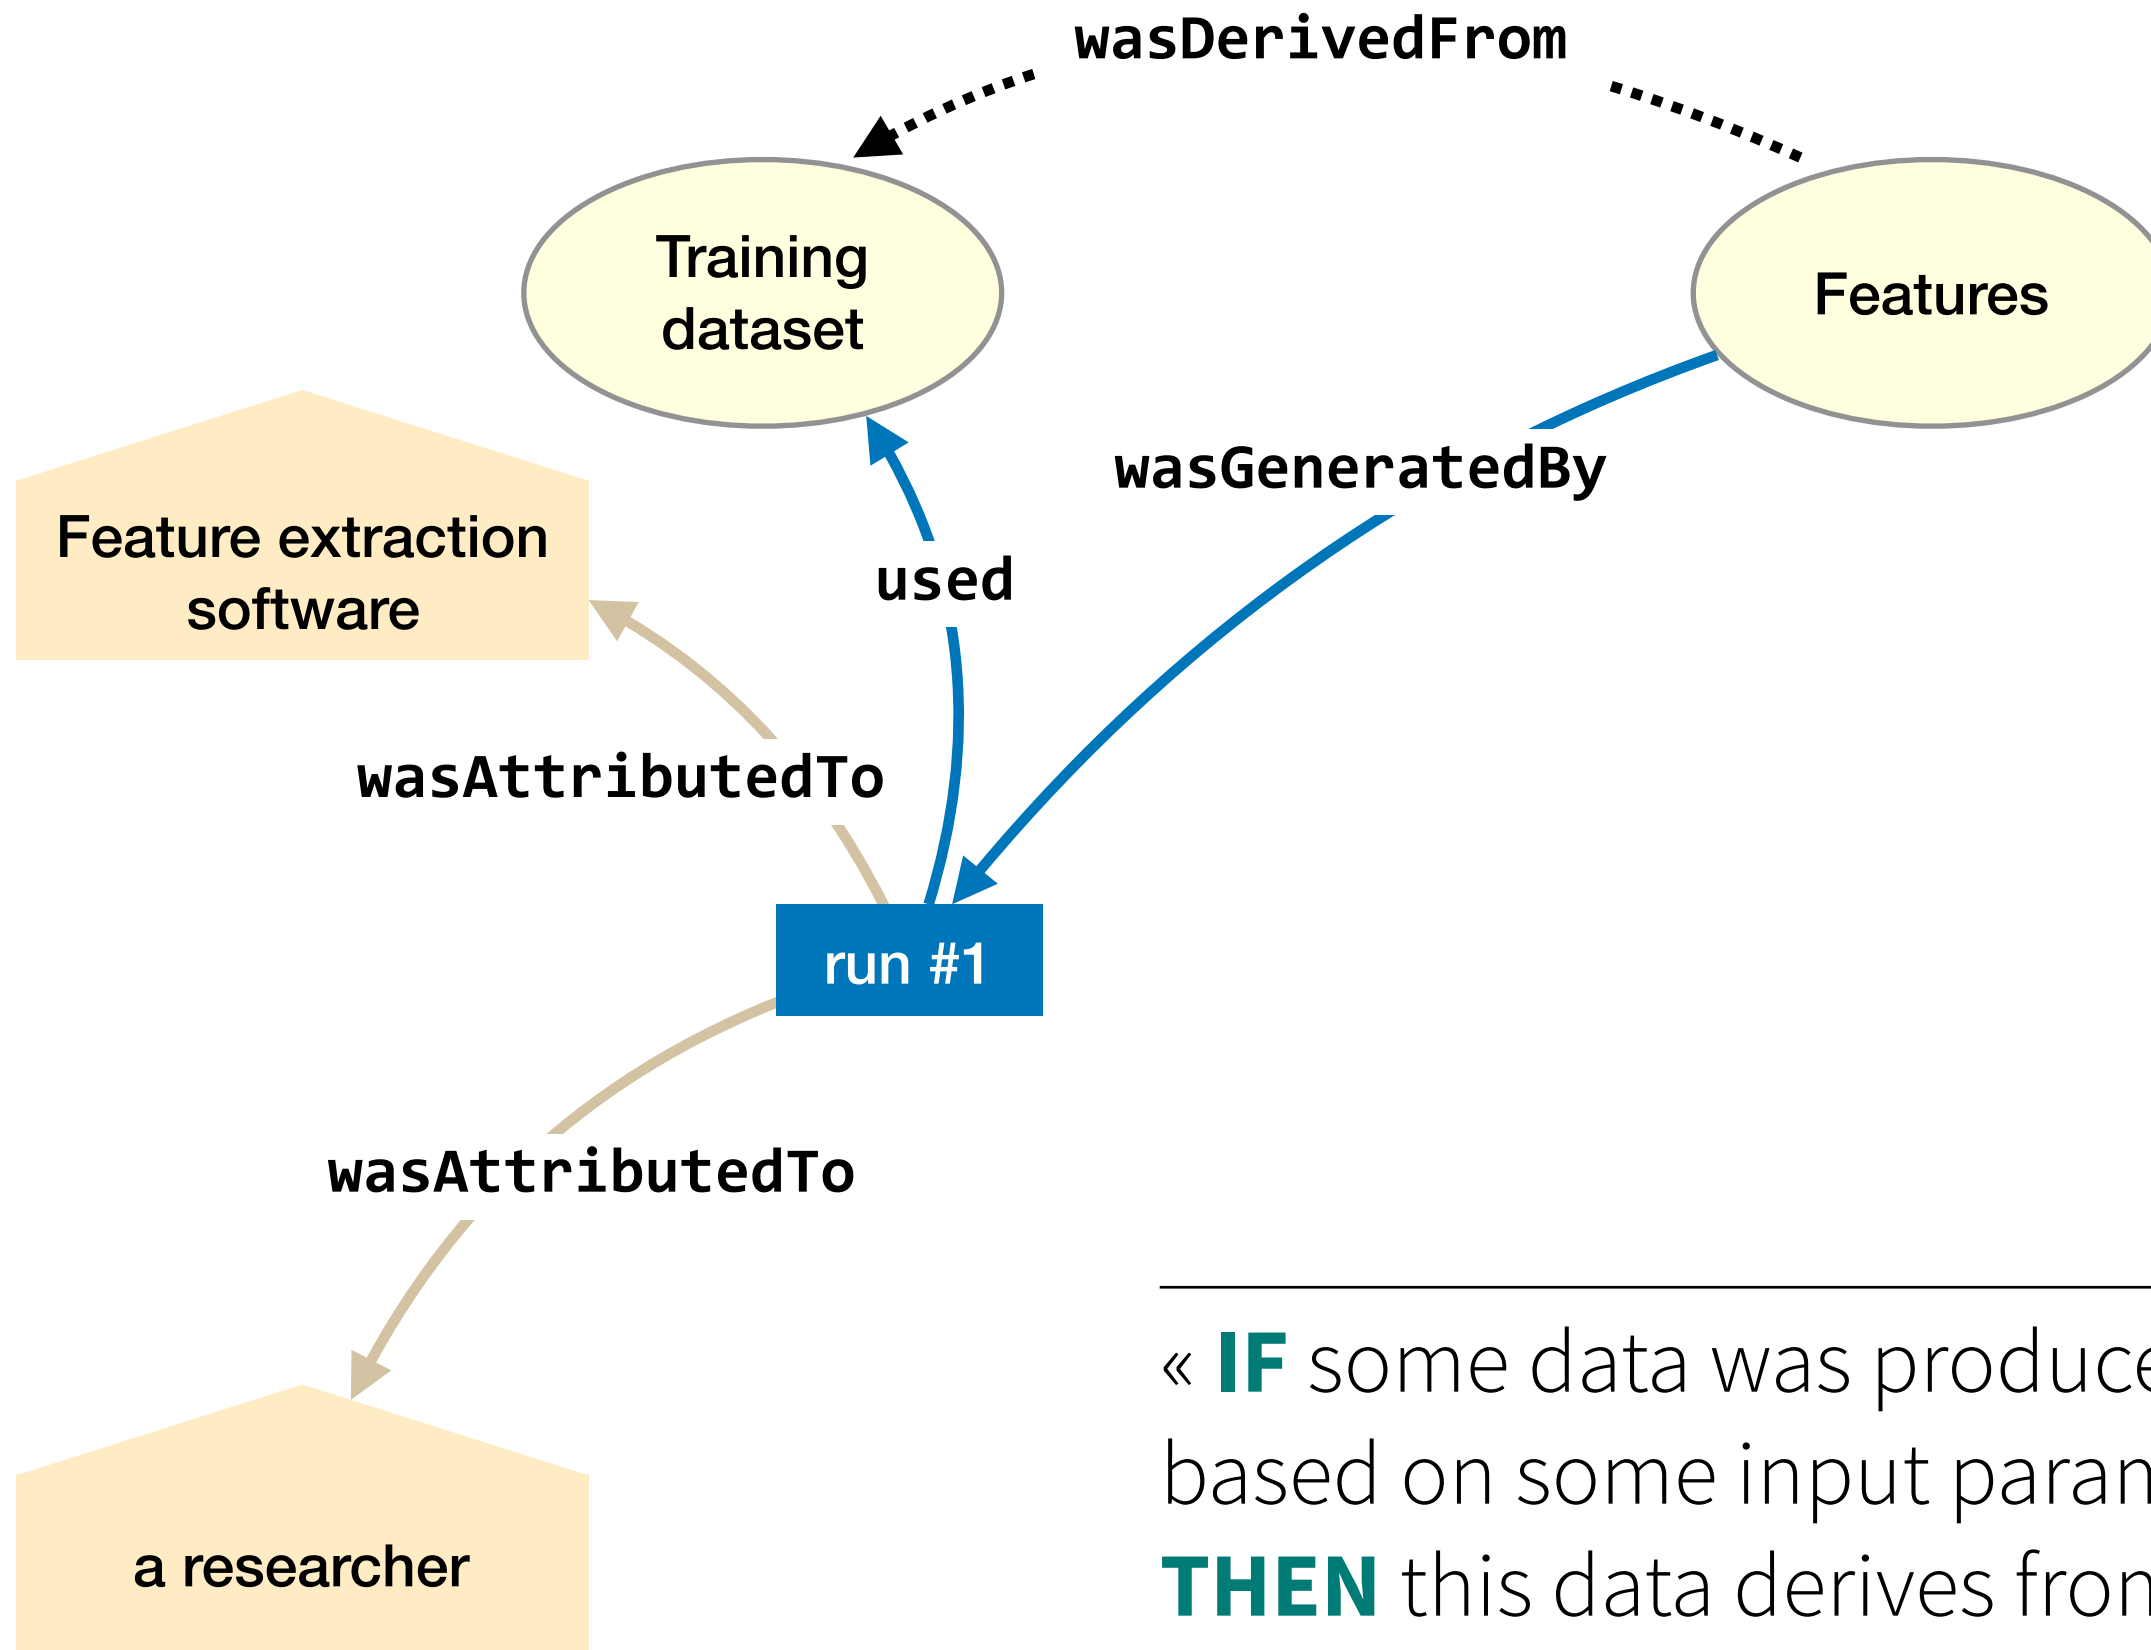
wasDerivedFrom

Training dataset

Features

Feature extraction software

used

wasGeneratedBy

wasAttributedTo

run #1

wasAttributedTo

a researcher

« IF some data was produce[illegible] based on some input paran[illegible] THEN this data derives fron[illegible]